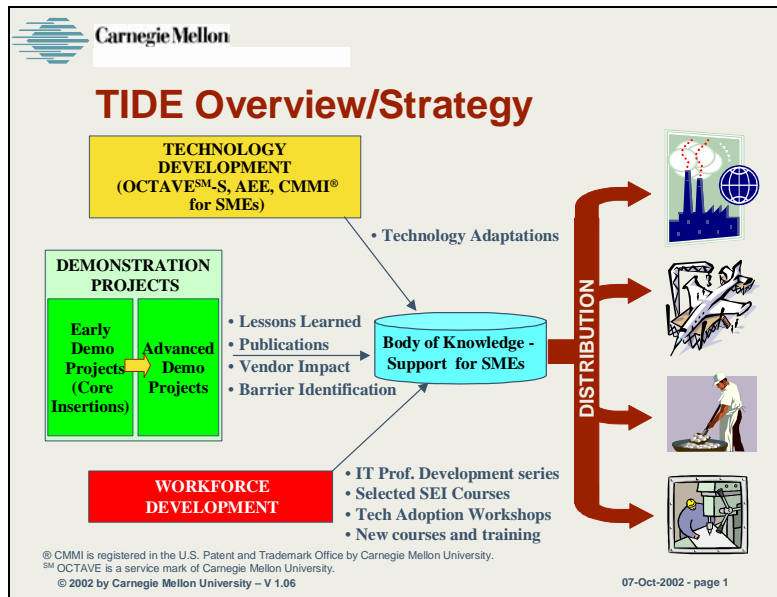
Carnegie Mellon

TIDE Overview/Strategy

TECHNOLOGY DEVELOPMENT (OCTAVE$^{SM}$-S, AEE, CMMI$^{®}$ for SMEs)

• Technology Adaptations

DEMONSTRATION PROJECTS

Early Demo Projects (Core Insertions)

Advanced Demo Projects

• Lessons Learned
• Publications
• Vendor Impact
• Barrier Identification

Body of Knowledge - Support for SMEs

DISTRIBUTION

WORKFORCE DEVELOPMENT

• IT Prof. Development series
• Selected SEI Courses
• Tech Adoption Workshops
• New courses and training

® CMMI is registered in the U.S. Patent and Trademark Office by Carnegie Mellon University.
SM OCTAVE is a service mark of Carnegie Mellon University.

© 2002 by Carnegie Mellon University – V 1.06

07-Oct-2002 - page 1